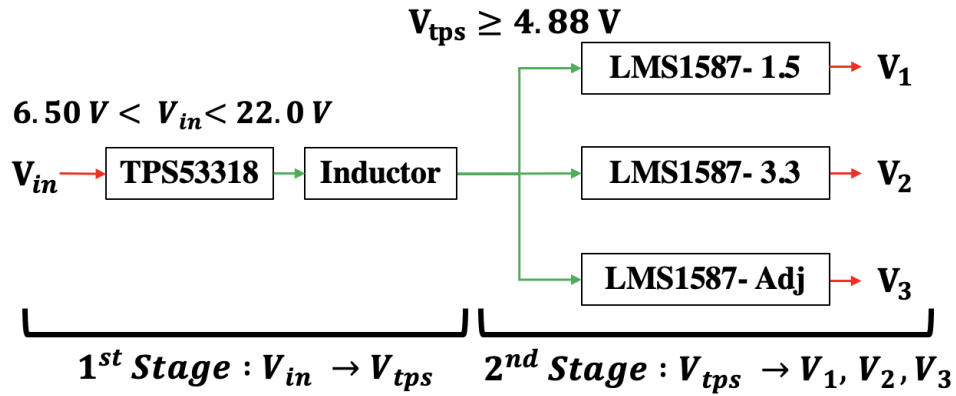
$V_{tps} \geq 4.88$ V

$6.50\ V < V_{in} < 22.0\ V$

$V_{in}$

TPS53318

Inductor

LMS1587- 1.5

$V_1$

LMS1587- 3.3

$V_2$

LMS1587- Adj

$V_3$

$1^{st}$ Stage : $V_{in} \rightarrow V_{tps}$

$2^{nd}$ Stage : $V_{tps} \rightarrow V_1, V_2, V_3$